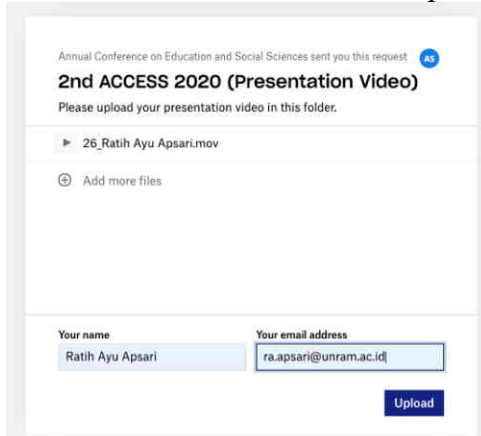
Annual Conference on Education and Social Sciences sent you this request AS

2nd ACCESS 2020 (Presentation Video)

Please upload your presentation video in this folder.

26_Ratih Ayu Apsari.mov

Add more files

Your name

Ratih Ayu Apsari

Your email address

ra.apsari@unram.ac.id

Upload